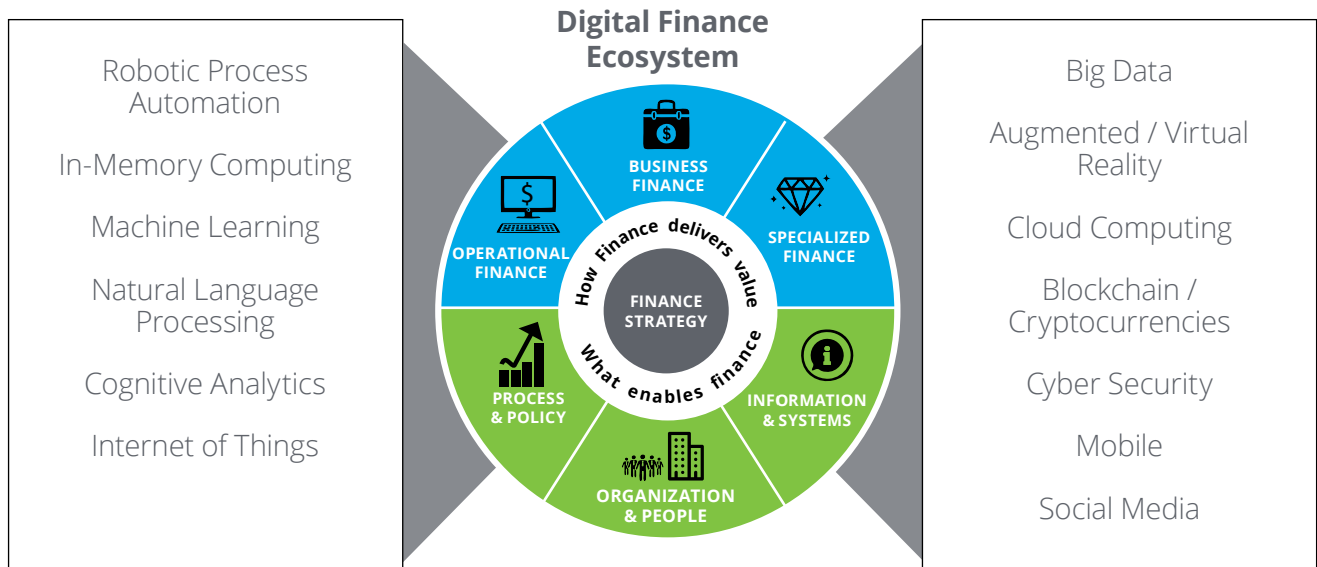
Digital Finance Ecosystem

Robotic Process Automation

In-Memory Computing

Machine Learning

Natural Language Processing

Cognitive Analytics

Internet of Things

BUSINESS FINANCE

OPERATIONAL FINANCE

SPECIALIZED FINANCE

How Finance delivers value

FINANCE STRATEGY

What enables finance

PROCESS & POLICY

INFORMATION & SYSTEMS

ORGANIZATION & PEOPLE

Big Data

Augmented / Virtual Reality

Cloud Computing

Blockchain / Cryptocurrencies

Cyber Security

Mobile

Social Media